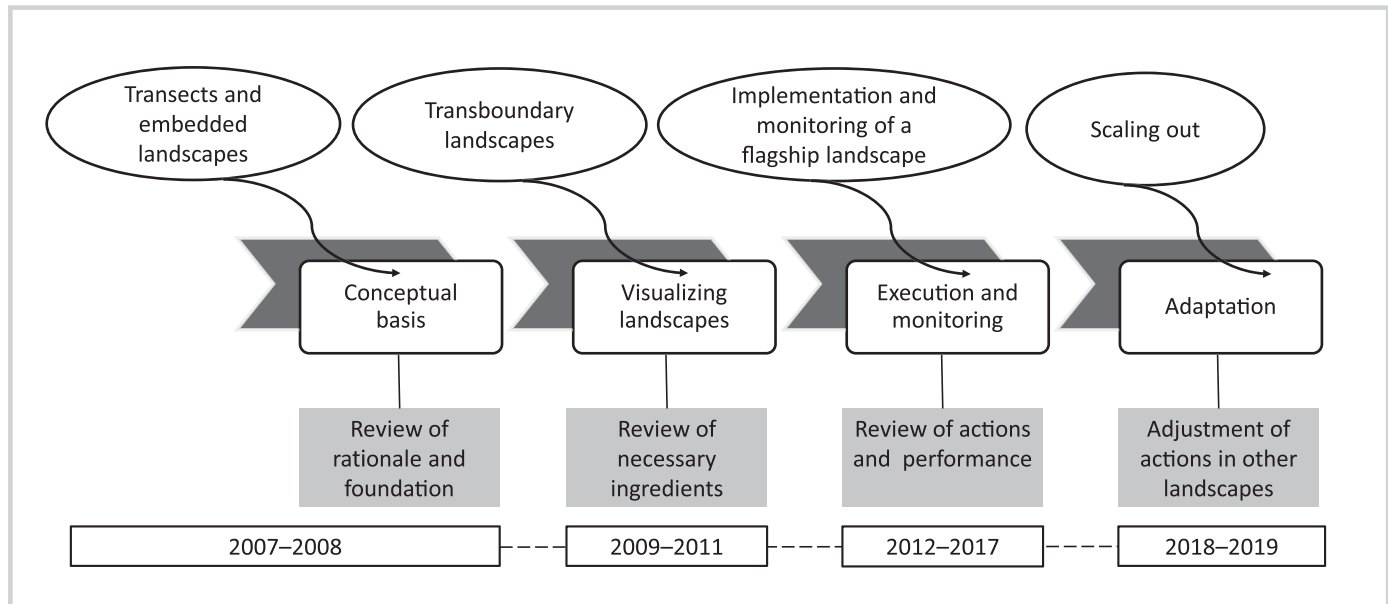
Transects and embedded landscapes

Transboundary landscapes

Implementation and monitoring of a flagship landscape

Scaling out

Conceptual basis

Visualizing landscapes

Execution and monitoring

Adaptation

Review of rationale and foundation

Review of necessary ingredients

Review of actions and performance

Adjustment of actions in other landscapes

2007–2008

2009–2011

2012–2017

2018–2019